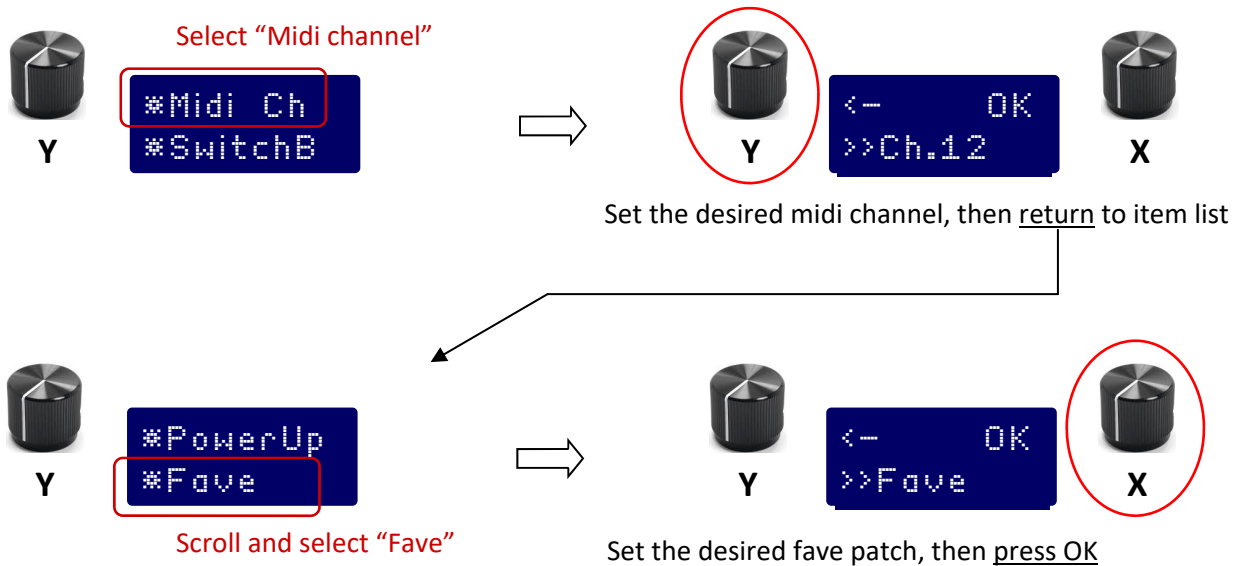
Select “Midi channel”

*Midi Ch
*SwitchB

Y

<- OK
>>Ch.12

Y

X

Set the desired midi channel, then return to item list

*PowerUp
*Fave

Y

Scroll and select “Fave”

<- OK
>>Fave

Y

X

Set the desired fave patch, then press OK